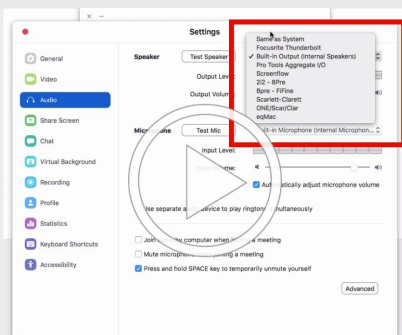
Settings

General
Video
Audio
Share Screen
Chat
Virtual Background
Recording
Profile
Statistics
Keyboard Shortcuts
Accessibility

Speaker
Test Speaker
Output Level:
Output Volume:

Same as System
Focusrite Thunderbolt
✓ Built-in Output (Internal Speakers)
Pro Tools Aggregate I/O
Screenflow
2/2 – 8Pre
8pre – FiFine
Scarlett-Clarett
ONE/Scarl/Clar
eqMac

Microphone
Test Mic
Built-in Microphone (Internal Micropho...
Input Level:
Input Volume:
Automatically adjust microphone volume

Use separate audio device to play ringtone simultaneously

Join audio by computer when joining a meeting
Mute microphone when joining a meeting
Press and hold SPACE key to temporarily unmute yourself

Advanced